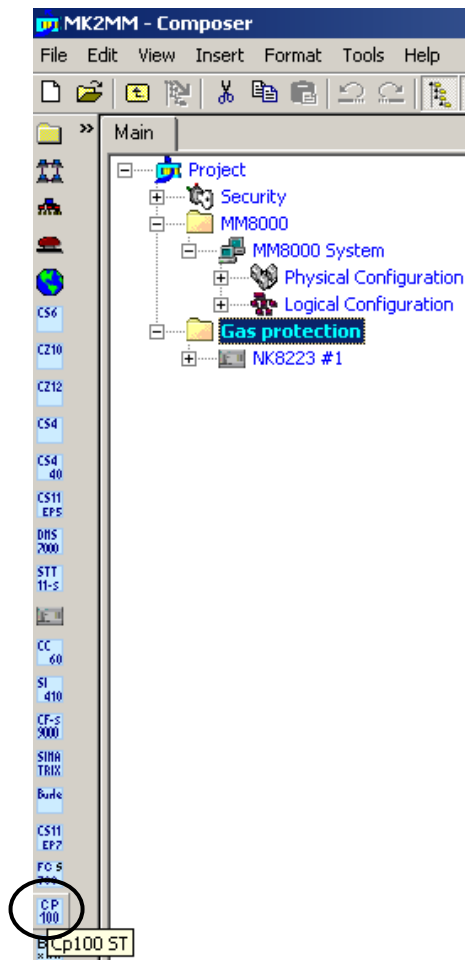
MK2MM - Composer

File Edit View Insert Format Tools Help

»

Main

Project
Security
MM8000
MM8000 System
Physical Configuration
Logical Configuration
Gas protection
NK8223 #1

CS6
CZ10
CZ12
CS4
CS4 40
CS11 EP5
DMS 7000
STT 11-s
CC 60
SI 410
CF-s 9000
SIMA TRIX
Bude
CS11 EP7
FC S 7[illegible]
CP 100
Cp100 ST